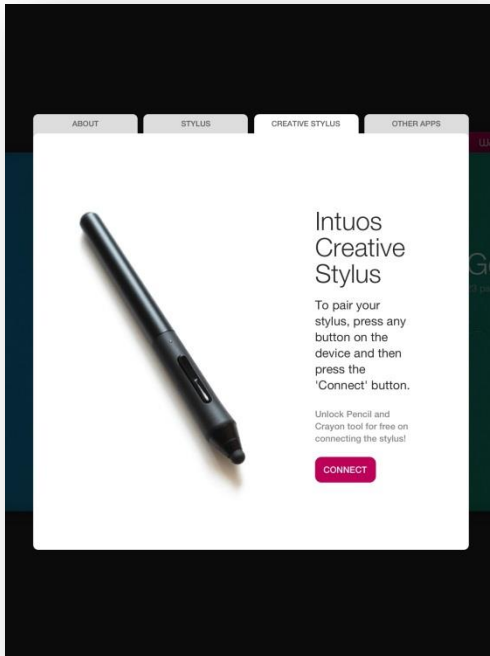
ABOUT STYLUS CREATIVE STYLUS OTHER APPS

Intuos Creative Stylus

To pair your stylus, press any button on the device and then press the 'Connect' button.

Unlock Pencil and Crayon tool for free on connecting the stylus!

CONNECT